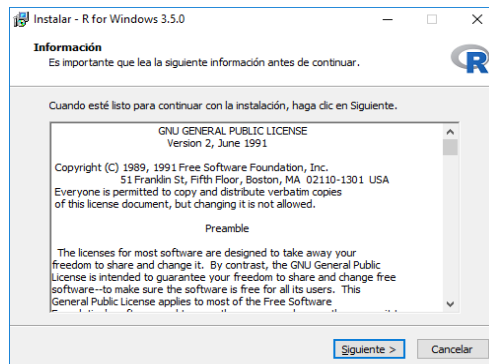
Instalar - R for Windows 3.5.0

Información
Es importante que lea la siguiente información antes de continuar.

Cuando esté listo para continuar con la instalación, haga clic en Siguiente.

GNU GENERAL PUBLIC LICENSE
Version 2, June 1991

Copyright (C) 1989, 1991 Free Software Foundation, Inc.
51 Franklin St, Fifth Floor, Boston, MA 02110-1301 USA
Everyone is permitted to copy and distribute verbatim copies
of this license document, but changing it is not allowed.

Preamble

The licenses for most software are designed to take away your freedom to share and change it. By contrast, the GNU General Public License is intended to guarantee your freedom to share and change free software--to make sure the software is free for all its users. This General Public License applies to most of the Free Software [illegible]

Siguiente > Cancelar